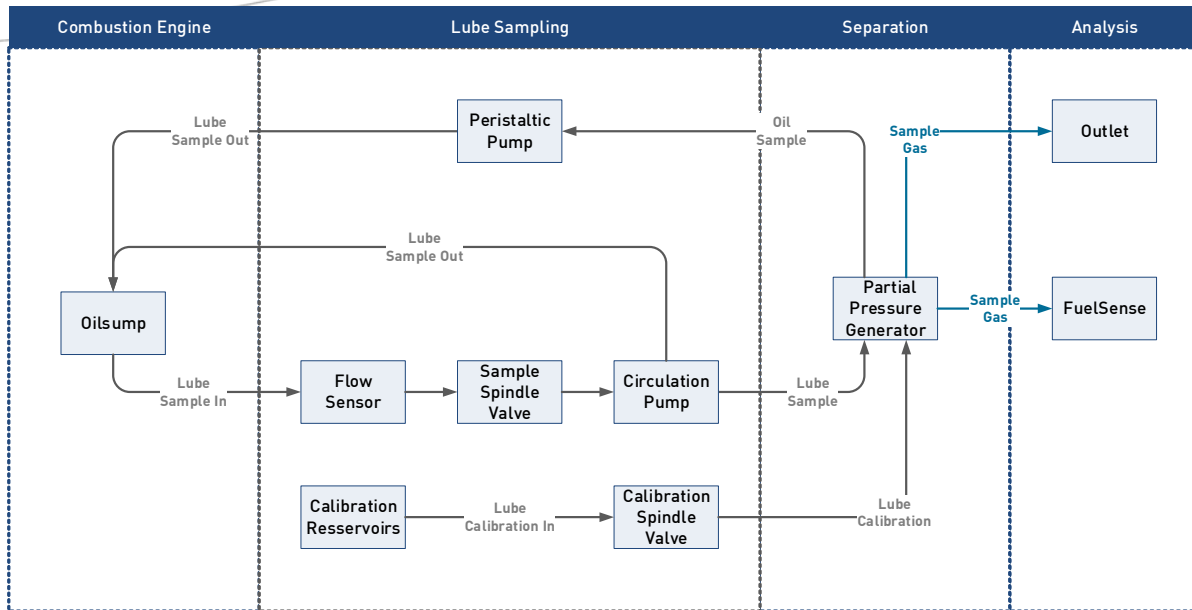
Combustion Engine

Lube Sampling

Separation

Analysis

Lube Sample Out

Peristaltic Pump

Oil Sample

Sample Gas

Outlet

Lube Sample Out

Oilsump

Partial Pressure Generator

Sample Gas

FuelSense

Lube Sample In

Flow Sensor

Sample Spindle Valve

Circulation Pump

Lube Sample

Calibration Resservoirs

Lube Calibration In

Calibration Spindle Valve

Lube Calibration